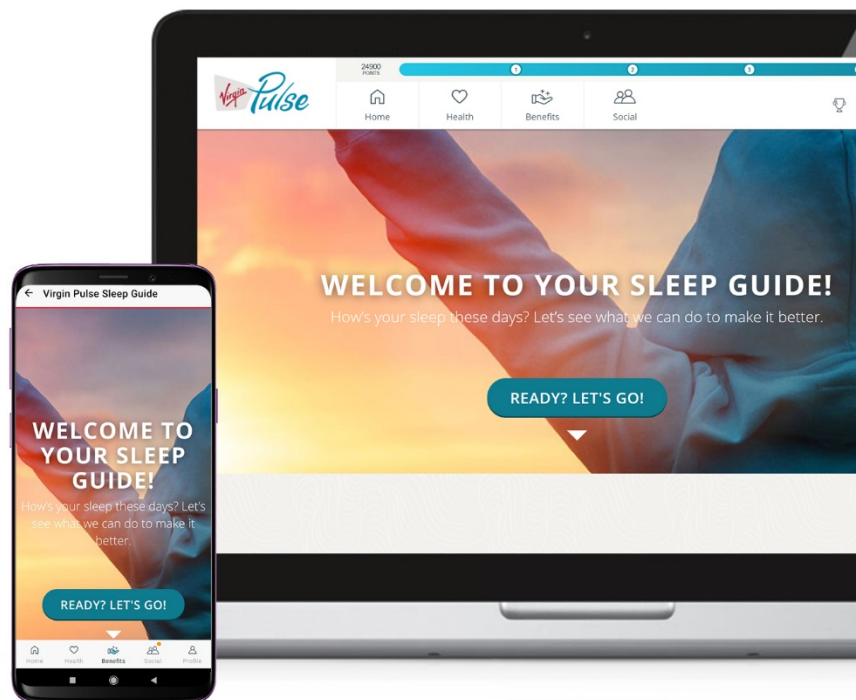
Virgin Pulse

24900 POINTS

1 2 3

Home Health Benefits Social

WELCOME TO YOUR SLEEP GUIDE!

How's your sleep these days? Let's see what we can do to make it better.

READY? LET'S GO!

Virgin Pulse Sleep Guide

WELCOME TO YOUR SLEEP GUIDE!

How's your sleep these days? Let's see what we can do to make it better.

READY? LET'S GO!

Home Health Benefits Social Profile